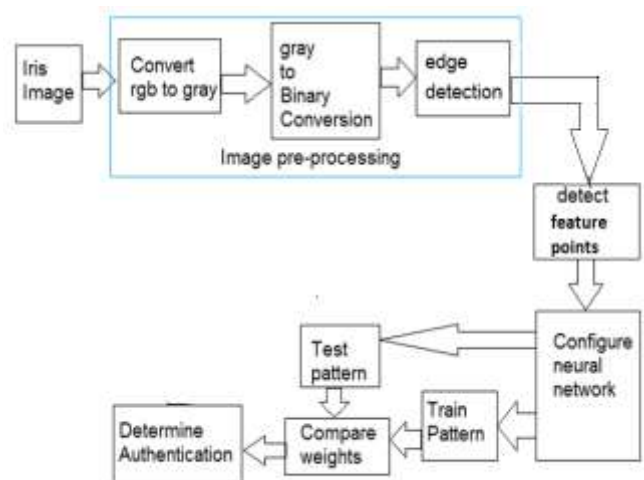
Iris Image

Convert rgb to gray

gray to Binary Conversion

edge detection

Image pre-processing

detect feature points

Configure neural network

Test pattern

Train Pattern

Compare weights

Determine Authentication